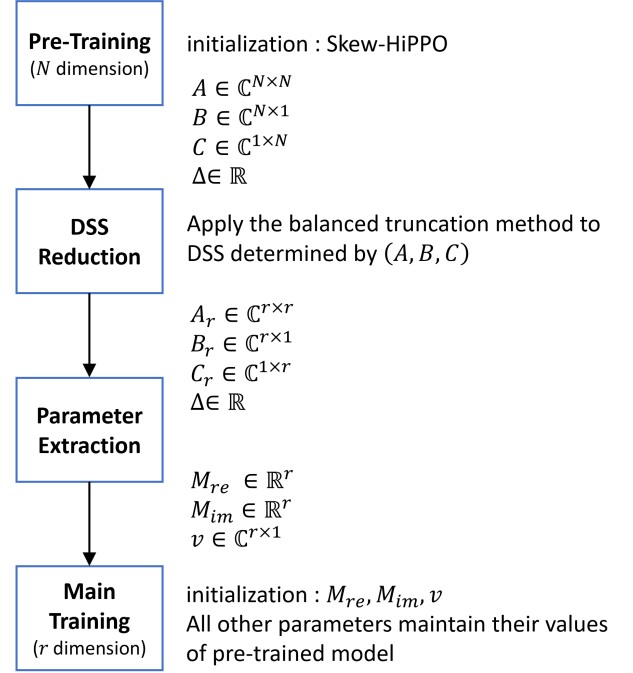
Pre-Training
($N$ dimension)

initialization : Skew-HiPPO

$A \in \mathbb{C}^{N\times N}$
$B \in \mathbb{C}^{N\times 1}$
$C \in \mathbb{C}^{1\times N}$
$\Delta \in \mathbb{R}$

DSS Reduction

Apply the balanced truncation method to DSS determined by $(A, B, C)$

$A_r \in \mathbb{C}^{r\times r}$
$B_r \in \mathbb{C}^{r\times 1}$
$C_r \in \mathbb{C}^{1\times r}$
$\Delta \in \mathbb{R}$

Parameter Extraction

$M_{re} \in \mathbb{R}^{r}$
$M_{im} \in \mathbb{R}^{r}$
$v \in \mathbb{C}^{r\times 1}$

Main Training
($r$ dimension)

initialization : $M_{re}, M_{im}, v$
All other parameters maintain their values of pre-trained model